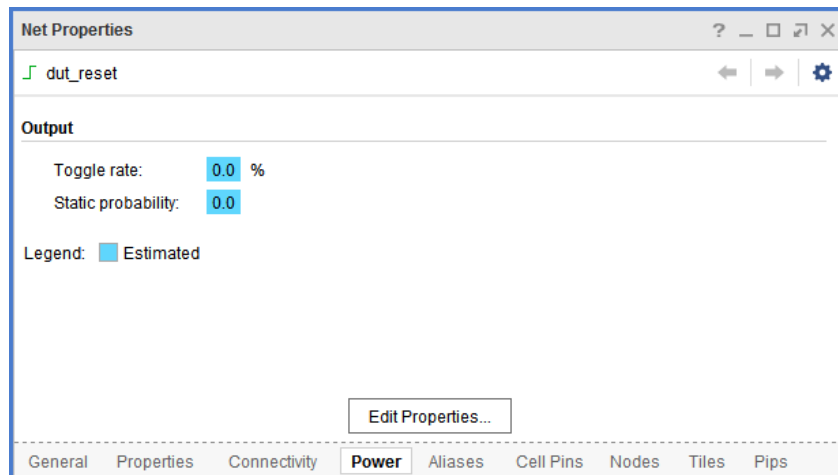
Net Properties

? _ ☐ ⇗ ✕

dut_reset

Output

Toggle rate: 0.0 %

Static probability: 0.0

Legend: Estimated

Edit Properties...

General Properties Connectivity Power Aliases Cell Pins Nodes Tiles Pips